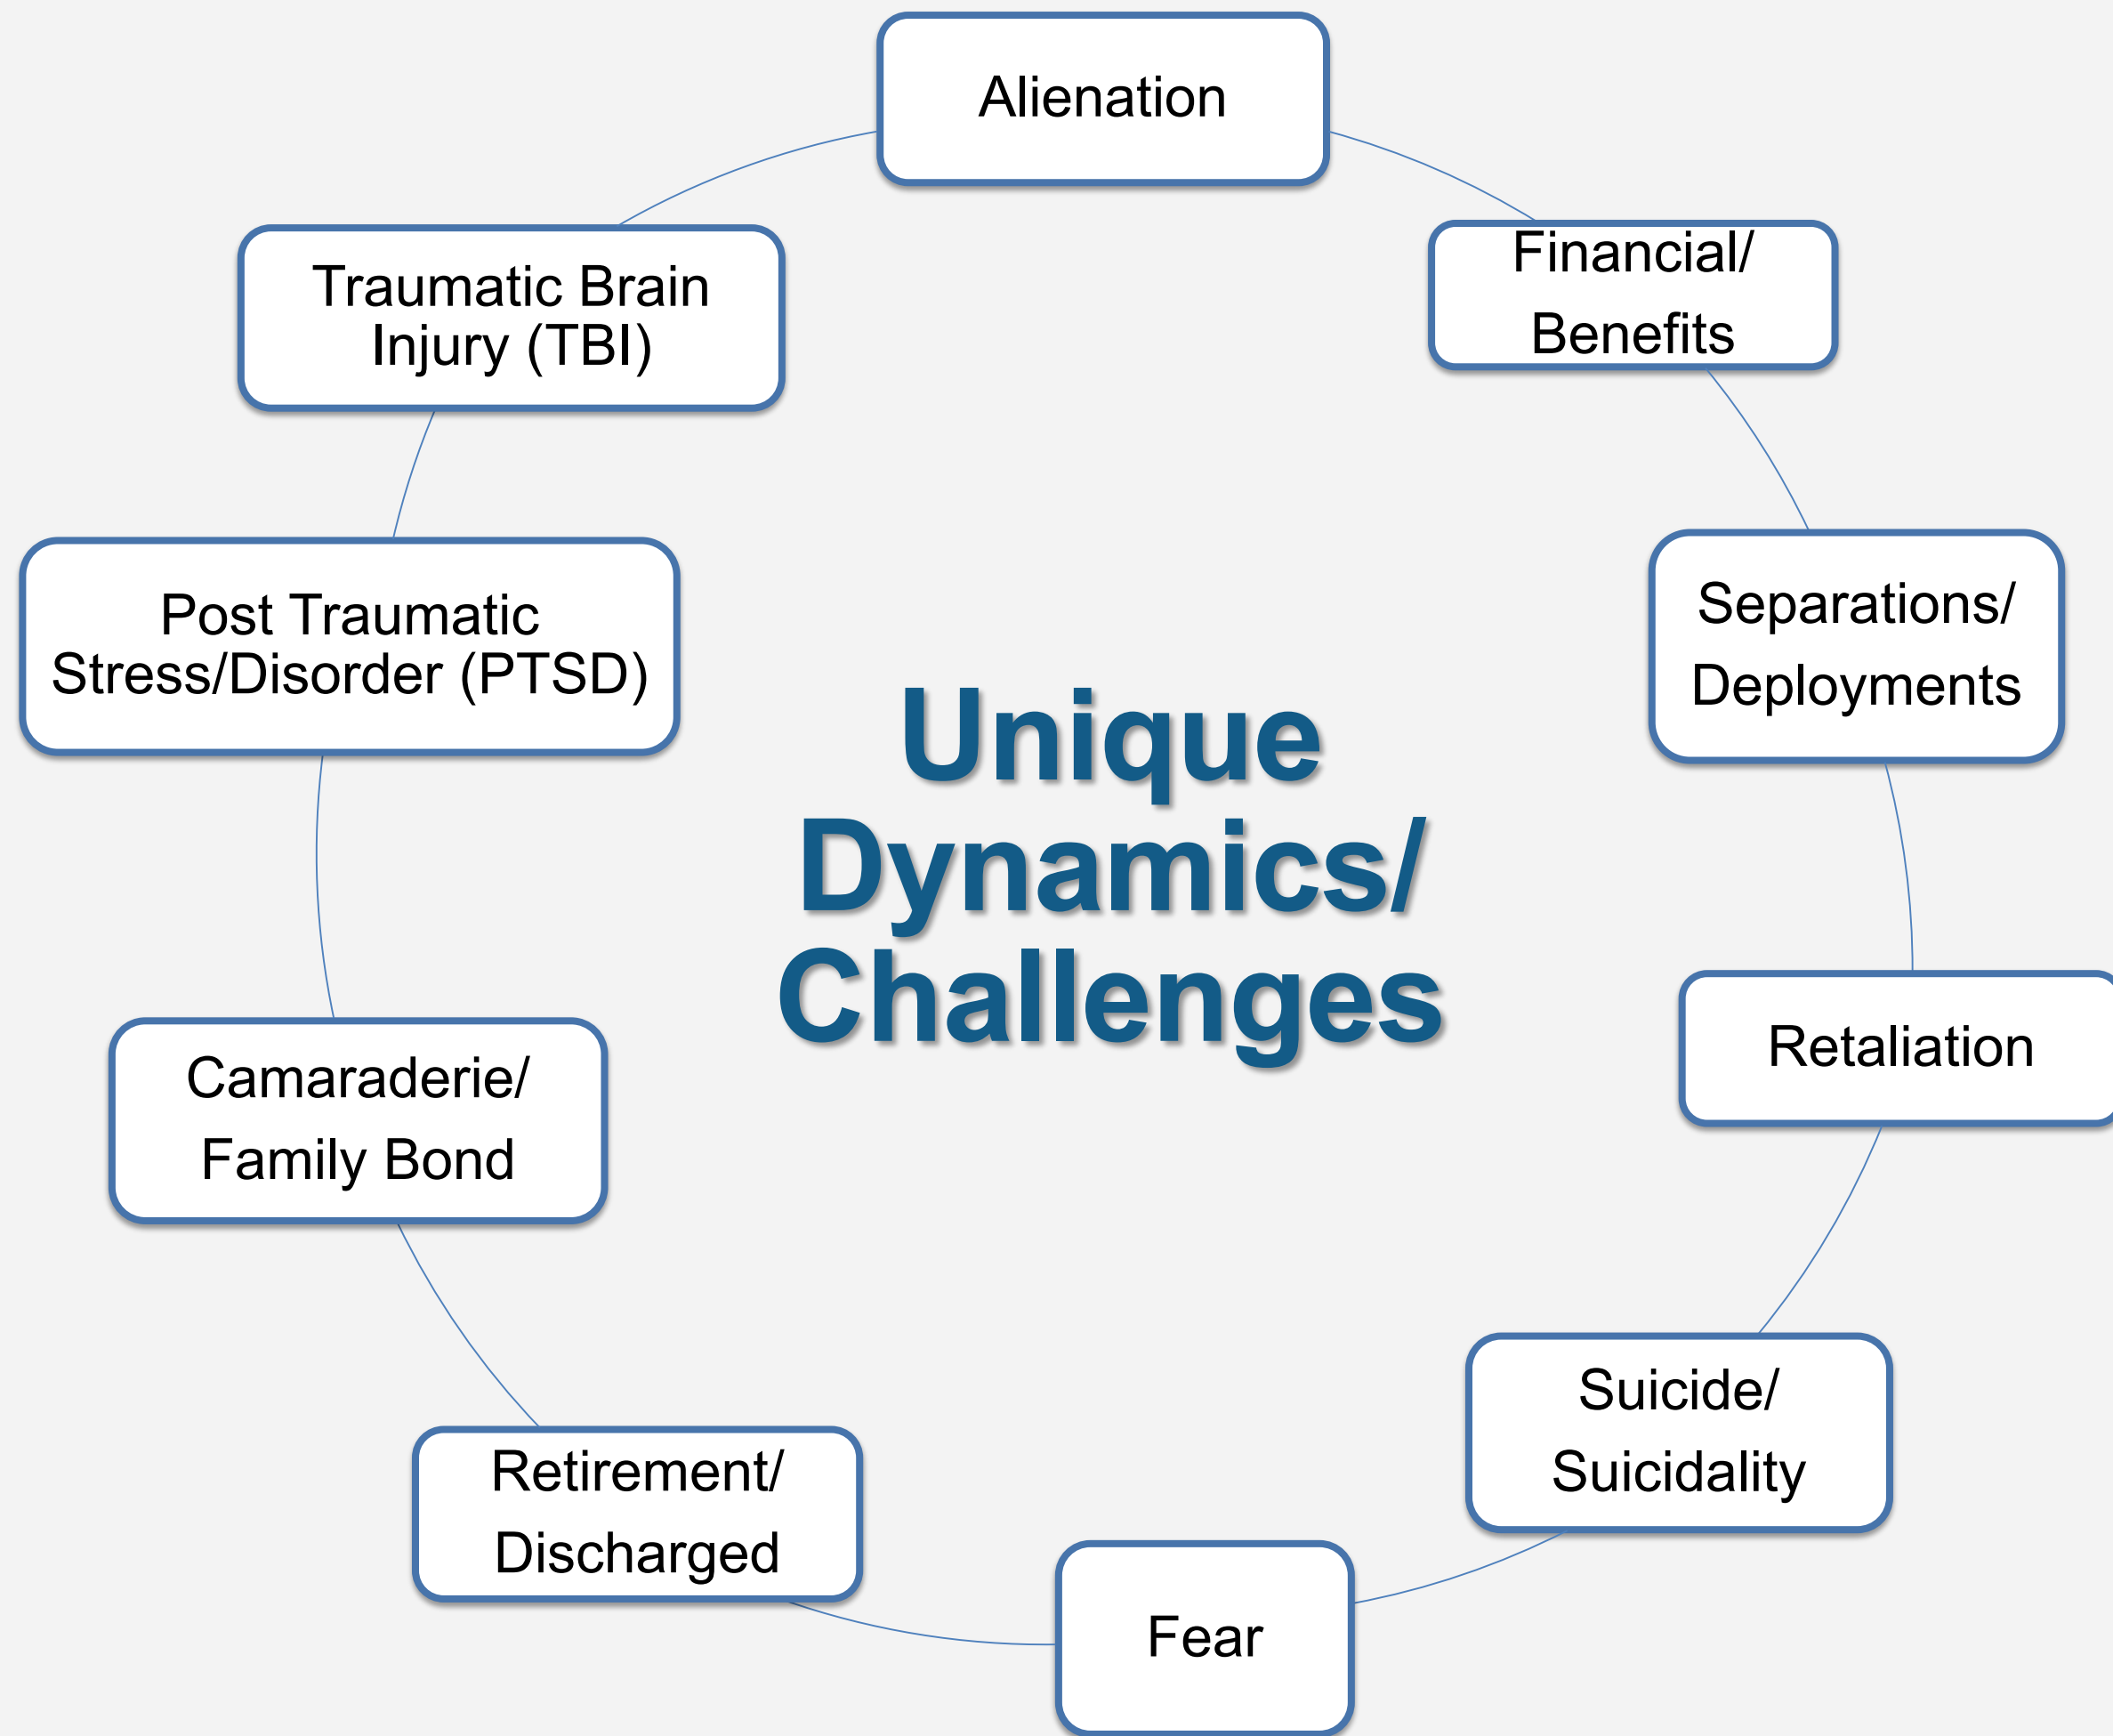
Unique Dynamics/ Challenges

Alienation

Financial/ Benefits

Separations/ Deployments

Retaliation

Suicide/ Suicidality

Fear

Retirement/ Discharged

Camaraderie/ Family Bond

Post Traumatic Stress/Disorder (PTSD)

Traumatic Brain Injury (TBI)